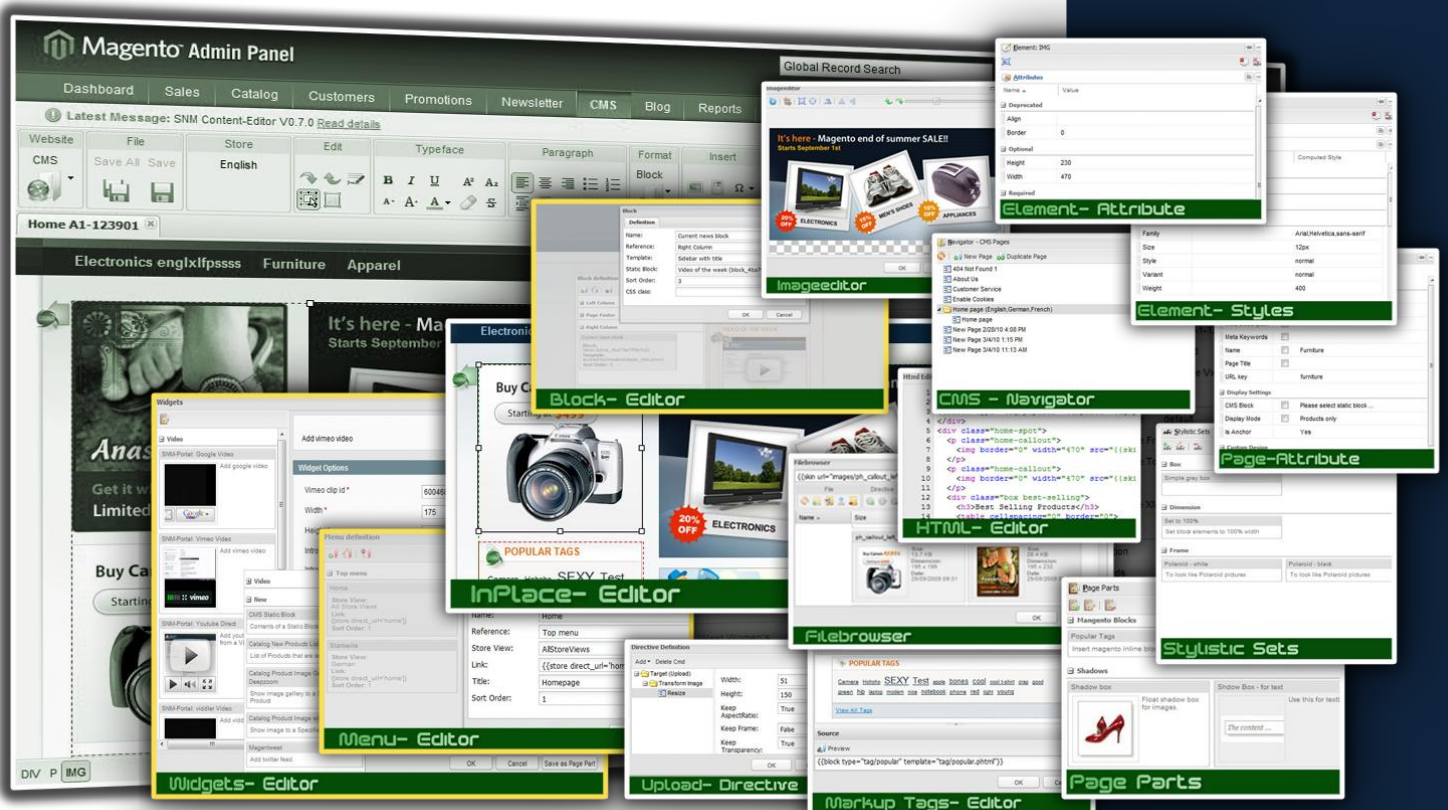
Magento Admin Panel

Dashboard Sales Catalog Customers Promotions Newsletter CMS Blog Reports

Latest Message: SNM Content-Editor V0.7.0 Read details

Website CMS File Save All Save Store English Edit Typeface Paragraph Format Block Insert

Home A1-123901

Electronics englxlfpssss Furniture Apparel

It's here - Ma Starts September

Global Record Search

Imageeditor

It's here - Magento end of summer SALE!! Starts September 1st

ELECTRONICS MEN'S SHOES APPLIANCES

Element- Attribute

Element: IMG

Attributes

Name Value

Deprecated

Align

Border 0

Optional

Height 230

Width 470

Required

Computed Style

Family Arial,Helvetica,sans-serif

Size 12px

Style normal

Variant normal

Weight 400

Element- Styles

Block

Definition

Name: Current news block

Reference: Right Column

Template: Sidebar with title

Static Block: Video of the week (block_4ba

Sort Order: 3

CSS class:

OK Cancel

Block- Editor

Navigator - CMS Pages

New Page Duplicate Page

404 Not Found 1

About Us

Customer Service

Enable Cookies

Home page (English,German,French)

Home page

New Page 2/28/10 4:08 PM

New Page 3/4/10 1:15 PM

New Page 3/4/10 11:13 AM

CMS - Navigator

Meta Keywords

Name Furniture

Page Title

URL key furniture

Display Settings

CMS Block Please select static block ...

Display Mode Products only

Is Anchor Yes

Page-Attribute

Widgets

Video

SNM-Portal: Google Video

Add google video

SNM-Portal: Vimeo Video

Add vimeo video

SNM-Portal: Youtube Direct

SNM-Portal: viddler Video

Add vimeo video

Widget Options

Vimeo clip id *

Width * 175

Widgets- Editor

Video

New

CMS Static Block

Contents of a Static Block

Catalog New Products List

List of Products that are

Catalog Product Image Gallery

Show image gallery to a

Catalog Product Image with

Show image to a Specific

Magentoext

Add twitter feed

OK Cancel Save as Page Part

Menu definition

Top menu

Home

Store View: All Store Views

Startseite

Store View: German

Name: Home

Reference: Top menu

Store View: AllStoreViews

Link: {{store direct_url="home"

Title: Homepage

Sort Order: 1

Menu- Editor

Electronic

Buy Ca

Starting at $499

20% OFF

ELECTRONICS

POPULAR TAGS

Camera Hobby SEXY Test

InPlace- Editor

Anas

Get it w

Limited

Buy Ca

Startin

Html Edit

</div>
<div class="home-spot">
<p class="home-callout">
<img border="0" width="470" src="{{ski
</p>
<p class="home-callout">
<img border="0" width="470" src="{{ski
</p>
<div class="box best-selling">
<h3>Best Selling Products</h3>
<table cellspacing="0" border="0">

HTML- Editor

Filebrowser

{{skin url="images/ph_callout_left

Name Size

Filebrowser

Stylistic Sets

Box

Simple grey box

Dimension

Set to 100%

Set block elements to 100% width

Frame

Polaroid - white

To look like Polaroid pictures

Polaroid - black

To look like Polaroid pictures

Stylistic Sets

Directive Definition

Add Delete Cmd

Target (Upload)

Transform Image

Resize

Width: 51

Height: 150

Keep AspectRatio: True

Keep Frame: False

Keep Transparency: True

Upload- Directive

POPULAR TAGS

Camera Hobby SEXY Test apple bones cool cool t-shirt crap good green hip laptop modern nice notebook phone red ruby young

View All Tags

Source

Preview

{{block type="tag/popular" template="tag/popular.phtml"}}

OK

Markup Tags- Editor

Page Parts

Magento Blocks

Popular Tags

Insert magento inline block

Shadows

Shadow box

Float shadow box for images.

Shadow Box - for text

Use this for text

The content ...

Page Parts

DIV P IMG